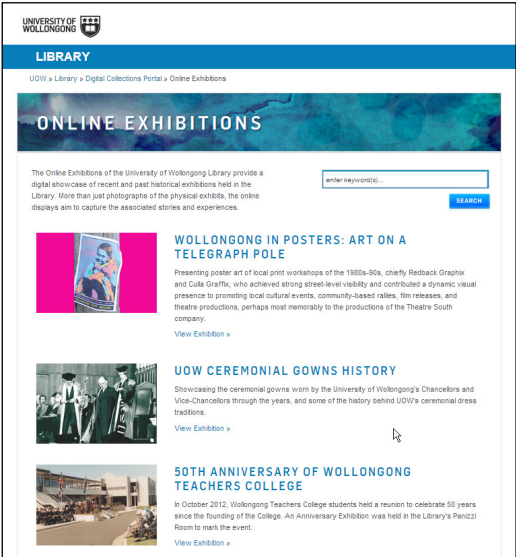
UNIVERSITY OF WOLLONGONG

LIBRARY

UOW » Library » Digital Collections Portal » Online Exhibitions

ONLINE EXHIBITIONS

The Online Exhibitions of the University of Wollongong Library provide a digital showcase of recent and past historical exhibitions held in the Library. More than just photographs of the physical exhibits, the online displays aim to capture the associated stories and experiences.

enter keyword(s)...

SEARCH

WOLLONGONG IN POSTERS: ART ON A TELEGRAPH POLE

Presenting poster art of local print workshops of the 1980s-90s, chiefly Redback Graphix and Culla Graffix, who achieved strong street-level visibility and contributed a dynamic visual presence to promoting local cultural events, community-based rallies, film releases, and theatre productions, perhaps most memorably to the productions of the Theatre South company.

View Exhibition »

UOW CEREMONIAL GOWNS HISTORY

Showcasing the ceremonial gowns worn by the University of Wollongong's Chancellors and Vice-Chancellors through the years, and some of the history behind UOW's ceremonial dress traditions.

View Exhibition »

50TH ANNIVERSARY OF WOLLONGONG TEACHERS COLLEGE

In October 2012, Wollongong Teachers College students held a reunion to celebrate 50 years since the founding of the College. An Anniversary Exhibition was held in the Library's Panizzi Room to mark the event.

View Exhibition »